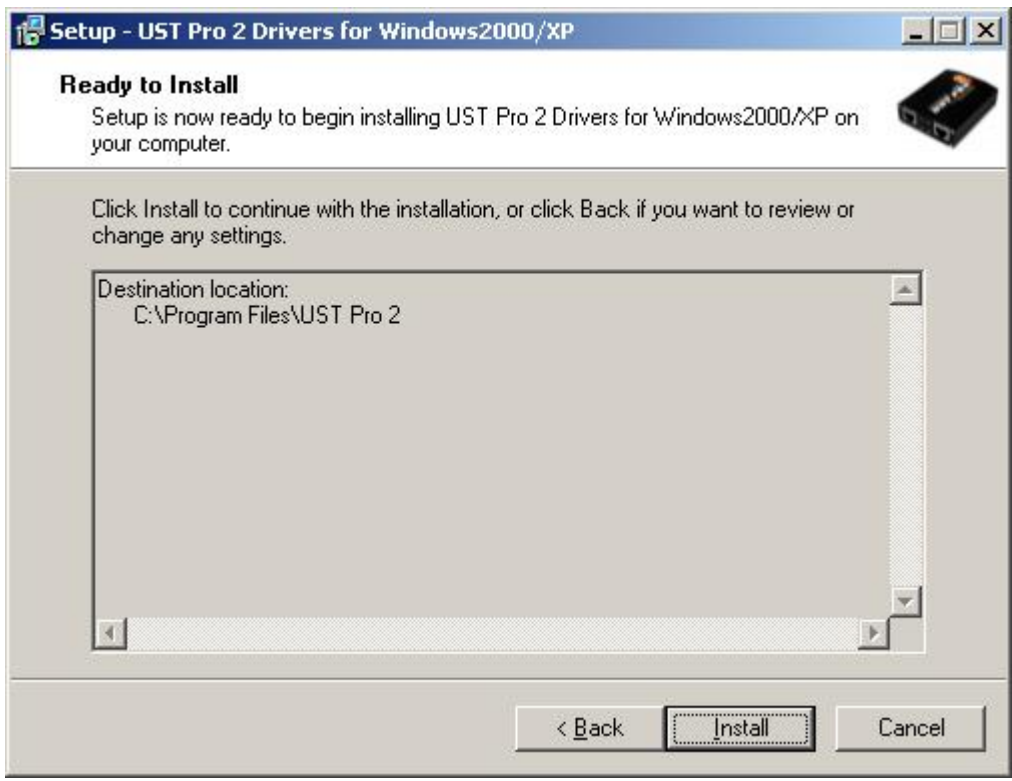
Setup - UST Pro 2 Drivers for Windows2000/XP

Ready to Install
Setup is now ready to begin installing UST Pro 2 Drivers for Windows2000/XP on your computer.

Click Install to continue with the installation, or click Back if you want to review or change any settings.

Destination location:
C:\Program Files\UST Pro 2

< Back
Install
Cancel